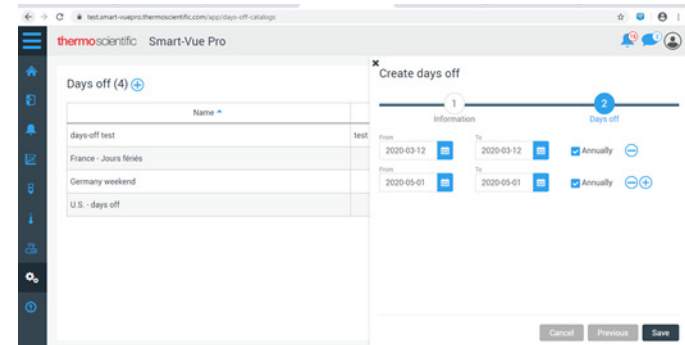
test.smart-vuepro.thermoscientific.com/app/days-off-catalogs

thermoscientific Smart-Vue Pro

Days off (4)

| Name | |
|---|---|
| days-off test | test |
| France - Jours fériés | |
| Germany weekend | |
| U.S. - days off | |

Create days off

1 Information

2 Days off

From 2020-03-12 To 2020-03-12 Annually

From 2020-05-01 To 2020-05-01 Annually

Cancel Previous Save